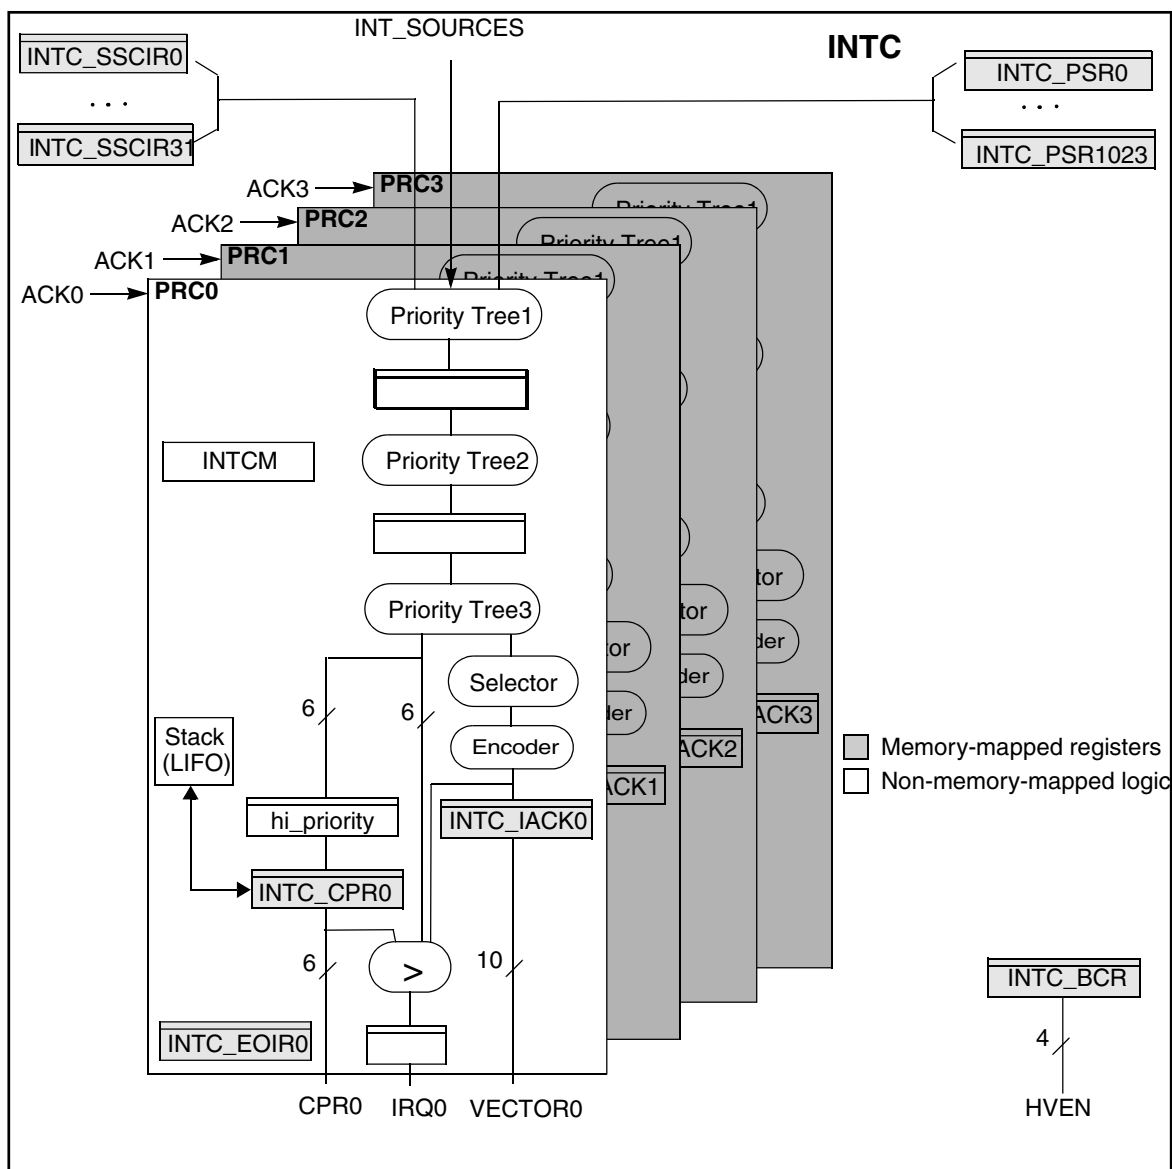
INT_SOURCES

INTC

INTC_SSCIR0

. . .

INTC_SSCIR31

INTC_PSR0

. . .

INTC_PSR1023

ACK3
PRC3
Priority Tree1

ACK2
PRC2
Priority Tree1

ACK1
PRC1
Priority Tree1

ACK0
PRC0

Priority Tree1

INTCM

Priority Tree2

Priority Tree3

Selector

Encoder

6

6

Stack (LIFO)

hi_priority

INTC_IACK0

INTC_CPR0

6

>

10

INTC_EOIR0

CPR0 IRQ0 VECTOR0

tor
der
ACK3

tor
der
ACK2

tor
der
ACK1

Memory-mapped registers
Non-memory-mapped logic

INTC_BCR

4

HVEN